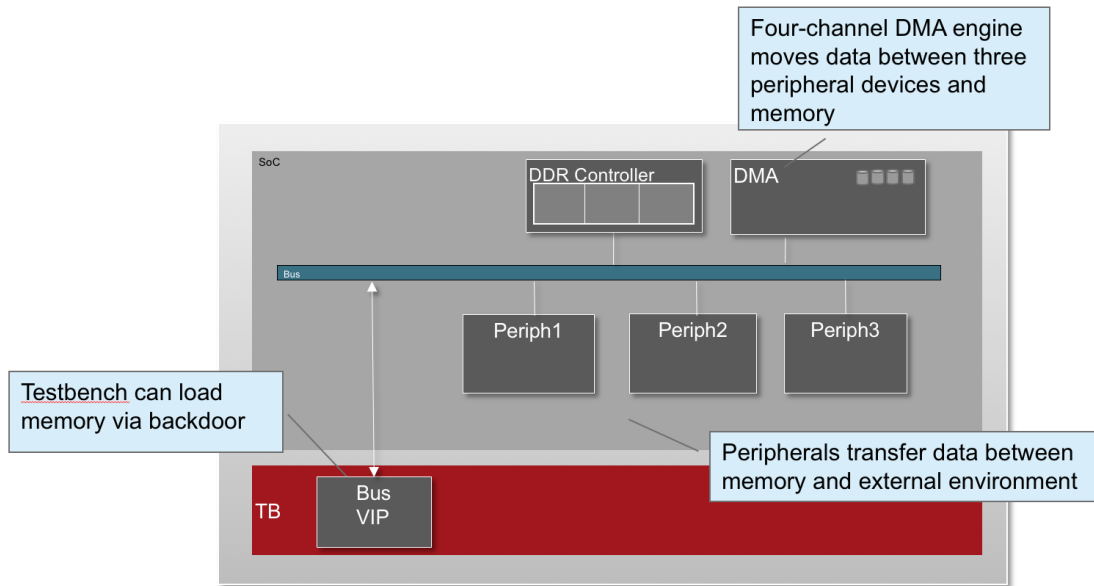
Four-channel DMA engine moves data between three peripheral devices and memory

SoC

DDR Controller

DMA

Bus

Periph1

Periph2

Periph3

Testbench can load memory via backdoor

Peripherals transfer data between memory and external environment

TB

Bus VIP